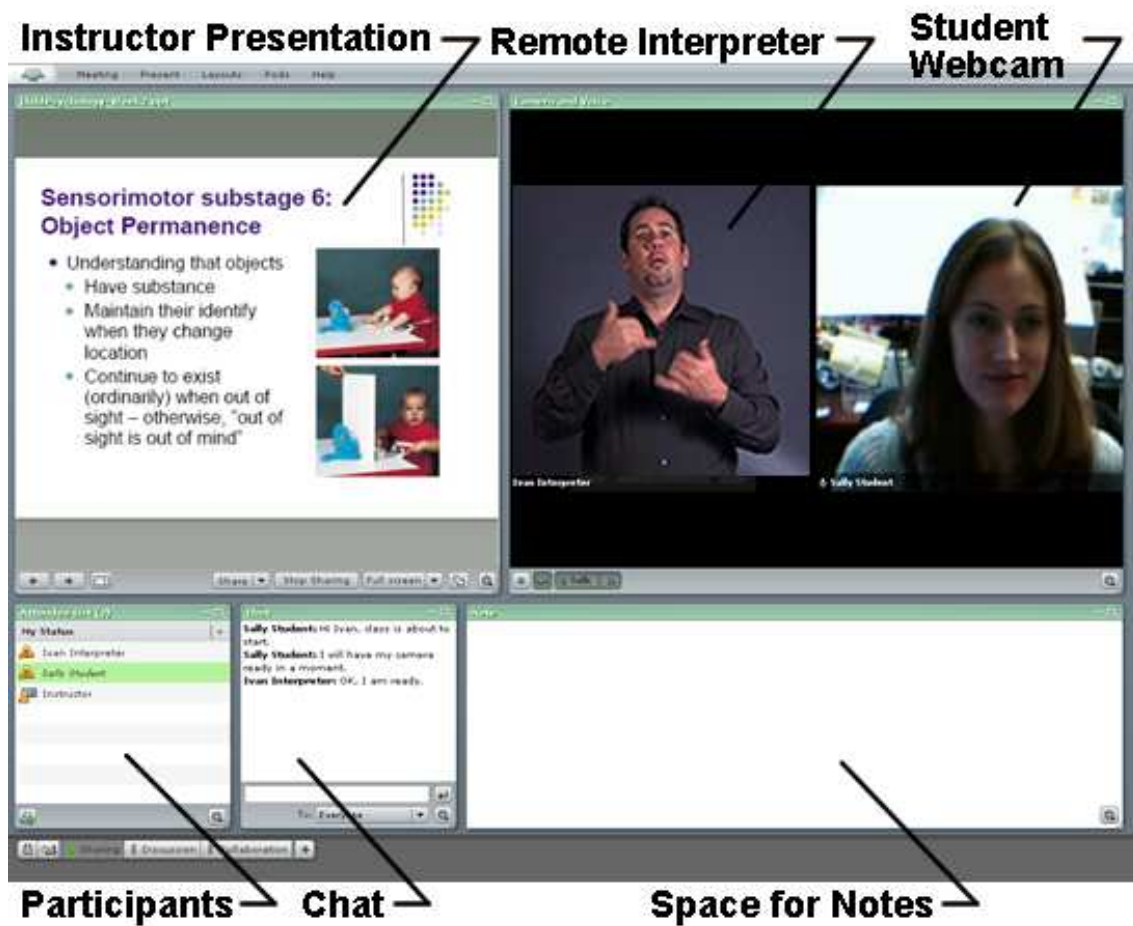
Instructor Presentation
Remote Interpreter
Student Webcam

Meeting Present Layouts Pods Help

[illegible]
Camera and Voice

Sensorimotor substage 6: Object Permanence

- Understanding that objects
  - Have substance
  - Maintain their identify when they change location
  - Continue to exist (ordinarily) when out of sight – otherwise, "out of sight is out of mind"

Ivan Interpreter
Sally Student

Share Stop Sharing Full screen

Talk

Attendee List (3)
My Status
Ivan Interpreter
Sally Student
Instructor

Chat
Sally Student: Hi Ivan, class is about to start.
Sally Student: I will have my camera ready in a moment.
Ivan Interpreter: OK, I am ready.

To: Everyone

Notes

Sharing Discussion Collaboration

Participants
Chat
Space for Notes